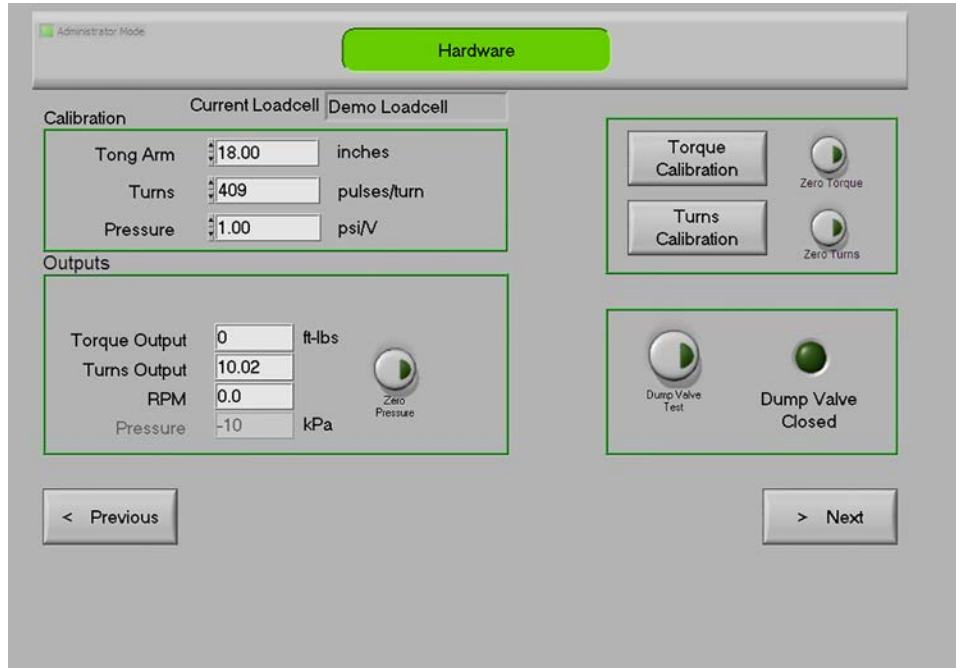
Administrator Mode

Hardware

Calibration

Current Loadcell Demo Loadcell

Tong Arm 18.00 inches

Turns 409 pulses/turn

Pressure 1.00 psi/V

Torque Calibration

Zero Torque

Turns Calibration

Zero Turns

Outputs

Torque Output 0 ft-lbs

Turns Output 10.02

RPM 0.0

Pressure -10 kPa

Zero Pressure

Dump Valve Test

Dump Valve Closed

< Previous

> Next